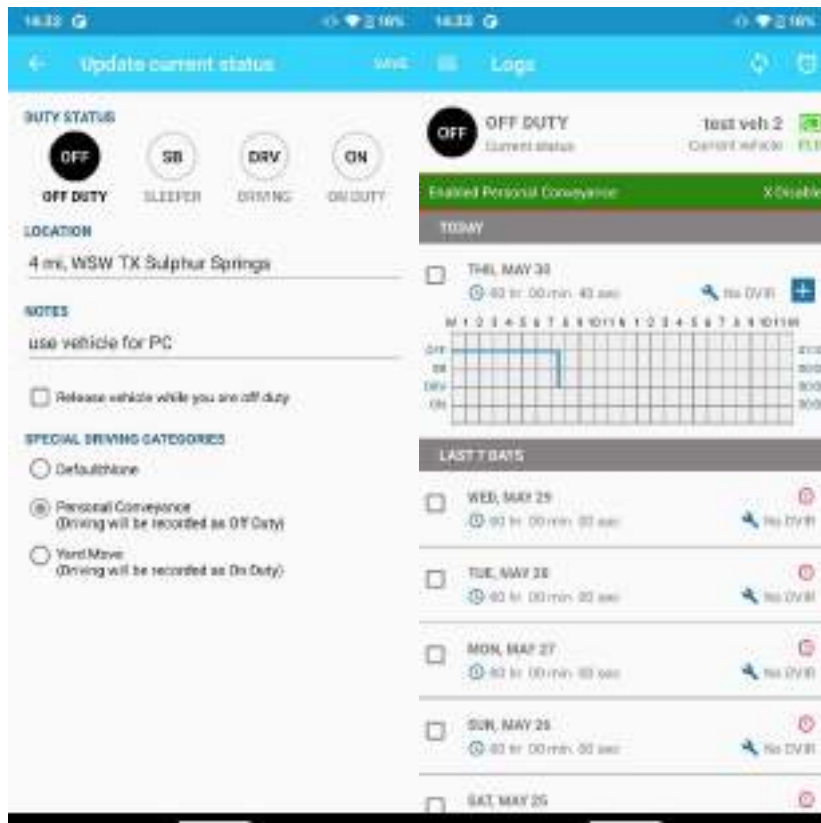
14:33 G
16%

← Update current status SAVE

DUTY STATUS

OFF SB DRV ON

OFF DUTY SLEEPER DRIVING ON DUTY

LOCATION

4 mi, WSW TX Sulphur Springs

NOTES

use vehicle for PC

Release vehicle while you are off duty

SPECIAL DRIVING CATEGORIES

Default/none

Personal Conveyance
(Driving will be recorded as Off Duty)

Yard Move
(Driving will be recorded as On Duty)

14:33 G
16%

Logs

OFF OFF DUTY
Current status

test veh 2
Current vehicle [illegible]

Enabled Personal Conveyance X Disable

TODAY

THU, MAY 30
00 hr 00 min 43 sec No DVIR

M 1 2 3 4 5 6 7 8 9 10 11 N 1 2 3 4 5 6 7 8 9 10 11 M

OFF
SB
DRV
ON

LAST 7 DAYS

WED, MAY 29
00 hr 00 min 00 sec No DVIR

TUE, MAY 28
00 hr 00 min 00 sec No DVIR

MON, MAY 27
00 hr 00 min 00 sec No DVIR

SUN, MAY 26
00 hr 00 min 00 sec No DVIR

SAT, MAY 25